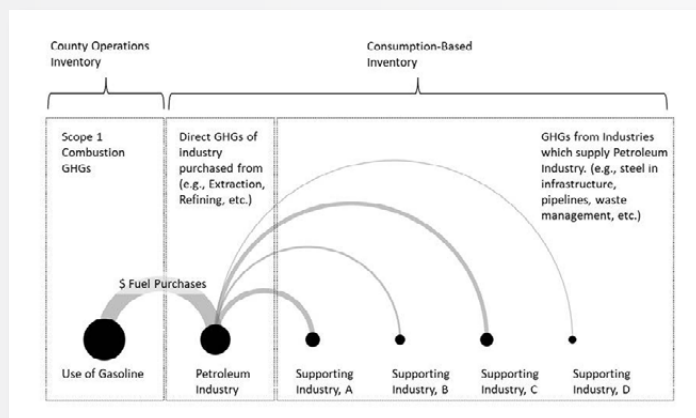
County Operations Inventory

Consumption-Based Inventory

Scope 1 Combustion GHGs

Direct GHGs of industry purchased from (e.g., Extraction, Refining, etc.)

GHGs from Industries which supply Petroleum Industry. (e.g., steel in infrastructure, pipelines, waste management, etc.)

$ Fuel Purchases

Use of Gasoline

Petroleum Industry

Supporting Industry, A

Supporting Industry, B

Supporting Industry, C

Supporting Industry, D